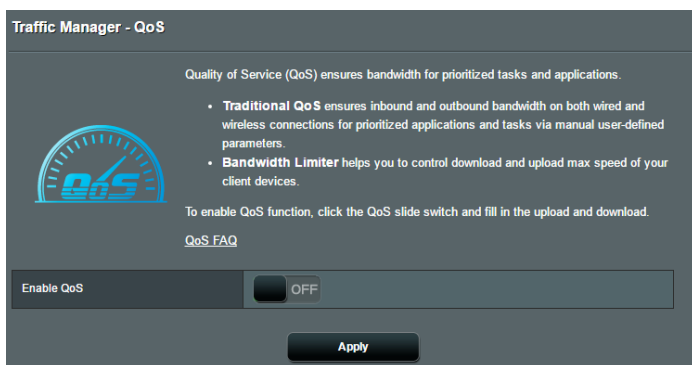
Traffic Manager - QoS

QoS

Quality of Service (QoS) ensures bandwidth for prioritized tasks and applications.

- **Traditional QoS** ensures inbound and outbound bandwidth on both wired and wireless connections for prioritized applications and tasks via manual user-defined parameters.
- **Bandwidth Limiter** helps you to control download and upload max speed of your client devices.

To enable QoS function, click the QoS slide switch and fill in the upload and download.

QoS FAQ

Enable QoS | OFF

Apply